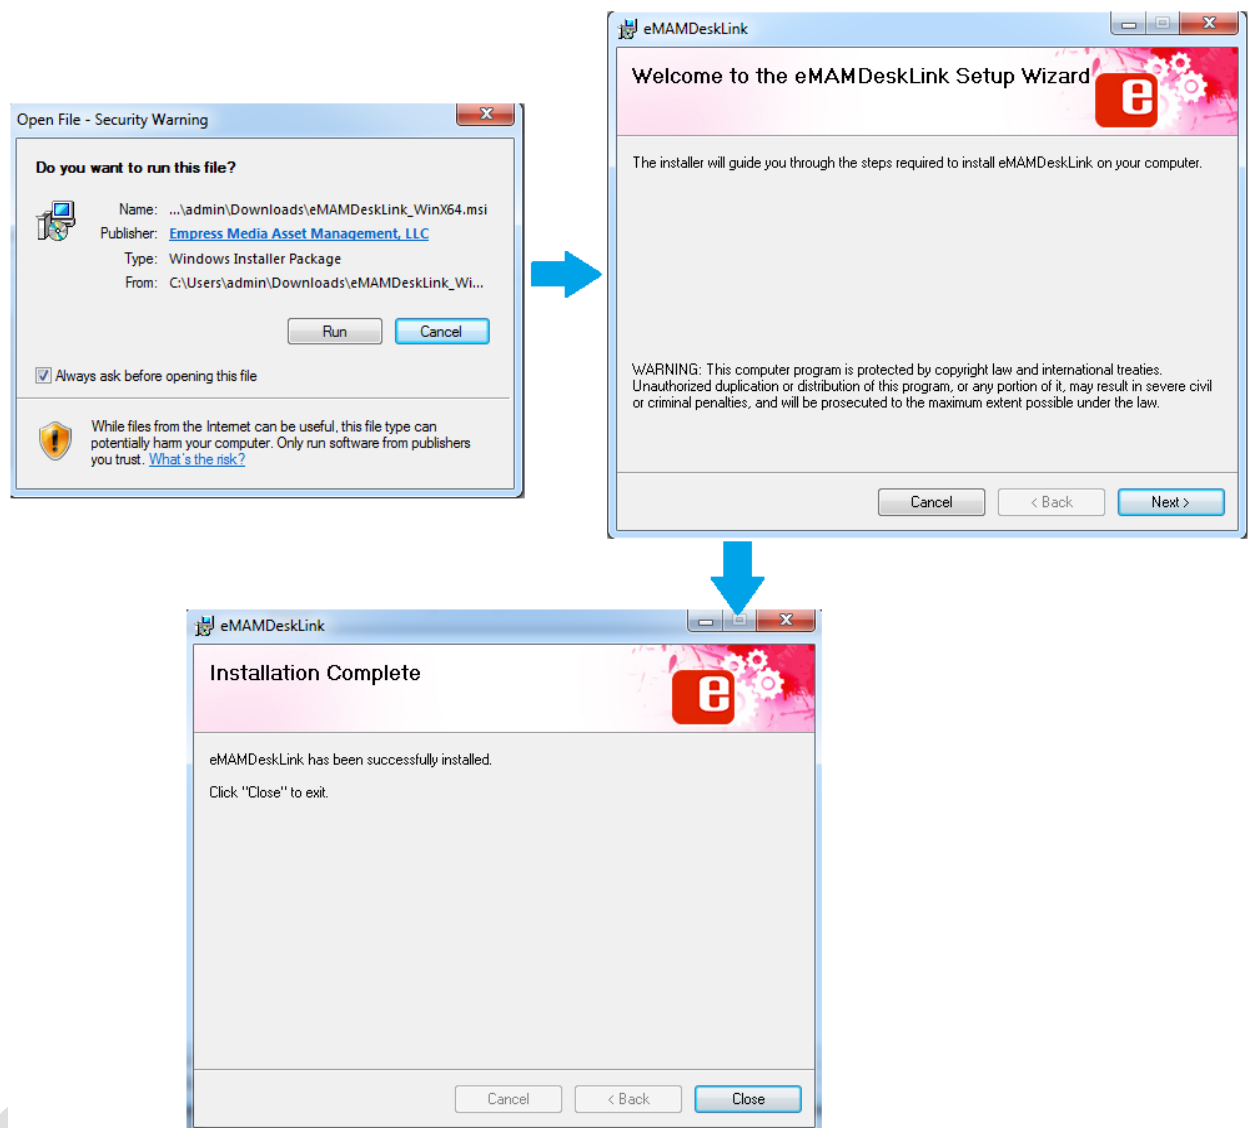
Open File - Security Warning

Do you want to run this file?

Name: ...\admin\Downloads\eMAMDeskLink_WinX64.msi
Publisher: Empress Media Asset Management, LLC
Type: Windows Installer Package
From: C:\Users\admin\Downloads\eMAMDeskLink_Wi...

Run Cancel

Always ask before opening this file

While files from the Internet can be useful, this file type can potentially harm your computer. Only run software from publishers you trust. What's the risk?

eMAMDeskLink

Welcome to the eMAMDeskLink Setup Wizard

The installer will guide you through the steps required to install eMAMDeskLink on your computer.

WARNING: This computer program is protected by copyright law and international treaties. Unauthorized duplication or distribution of this program, or any portion of it, may result in severe civil or criminal penalties, and will be prosecuted to the maximum extent possible under the law.

Cancel < Back Next >

eMAMDeskLink

Installation Complete

eMAMDeskLink has been successfully installed.

Click "Close" to exit.

Cancel < Back Close